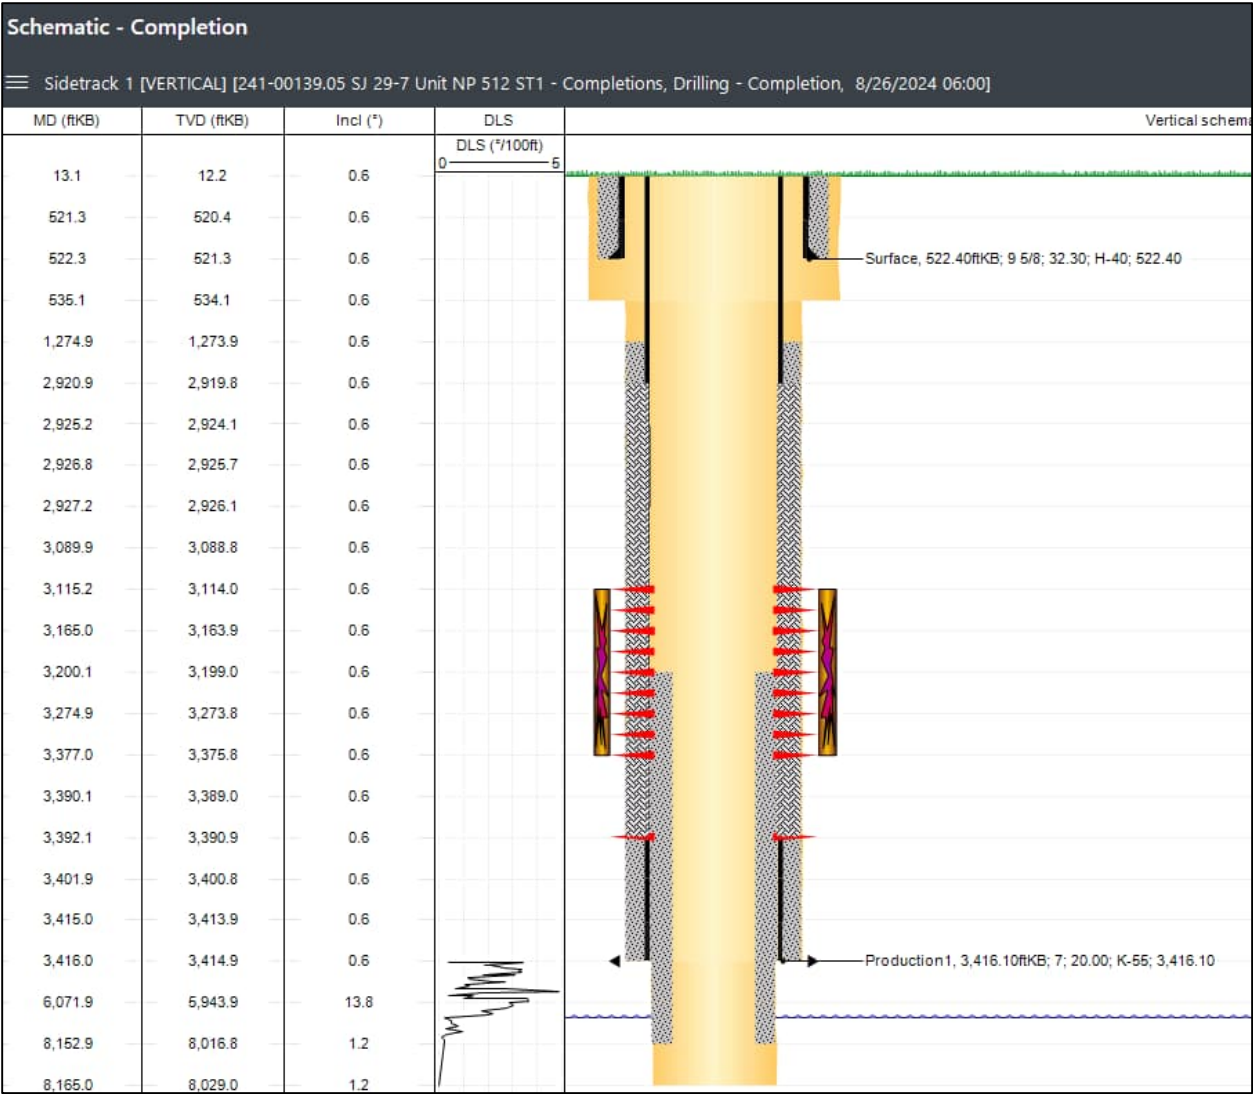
Schematic - Completion

Sidetrack 1 [VERTICAL] [241-00139.05 SJ 29-7 Unit NP 512 ST1 - Completions, Drilling - Completion, 8/26/2024 06:00]

| MD (ftKB) | TVD (ftKB) | Incl (°) | DLS |
|---|---|---|---|
| | | | DLS (°/100ft) 0 5 |
| 13.1 | 12.2 | 0.6 | |
| 521.3 | 520.4 | 0.6 | |
| 522.3 | 521.3 | 0.6 | |
| 535.1 | 534.1 | 0.6 | |
| 1,274.9 | 1,273.9 | 0.6 | |
| 2,920.9 | 2,919.8 | 0.6 | |
| 2,925.2 | 2,924.1 | 0.6 | |
| 2,926.8 | 2,925.7 | 0.6 | |
| 2,927.2 | 2,926.1 | 0.6 | |
| 3,089.9 | 3,088.8 | 0.6 | |
| 3,115.2 | 3,114.0 | 0.6 | |
| 3,165.0 | 3,163.9 | 0.6 | |
| 3,200.1 | 3,199.0 | 0.6 | |
| 3,274.9 | 3,273.8 | 0.6 | |
| 3,377.0 | 3,375.8 | 0.6 | |
| 3,390.1 | 3,389.0 | 0.6 | |
| 3,392.1 | 3,390.9 | 0.6 | |
| 3,401.9 | 3,400.8 | 0.6 | |
| 3,415.0 | 3,413.9 | 0.6 | |
| 3,416.0 | 3,414.9 | 0.6 | |
| 6,071.9 | 5,943.9 | 13.8 | |
| 8,152.9 | 8,016.8 | 1.2 | |
| 8,165.0 | 8,029.0 | 1.2 | |

Vertical schema

Surface, 522.40ftKB; 9 5/8; 32.30; H-40; 522.40

Production1, 3,416.10ftKB; 7; 20.00; K-55; 3,416.10